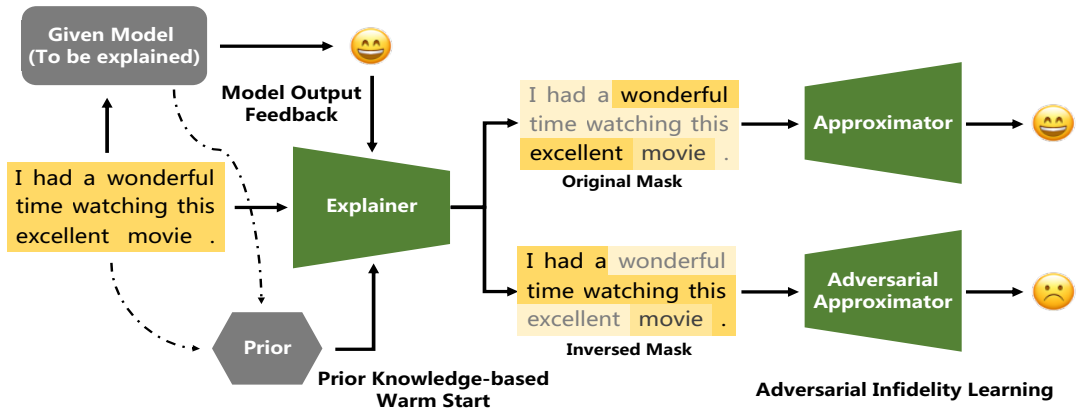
Given Model (To be explained)

Model Output Feedback

I had a wonderful time watching this excellent movie .

Explainer

I had a wonderful time watching this excellent movie .

Original Mask

Approximator

I had a wonderful time watching this excellent movie .

Inversed Mask

Adversarial Approximator

Prior

Prior Knowledge-based Warm Start

Adversarial Infidelity Learning